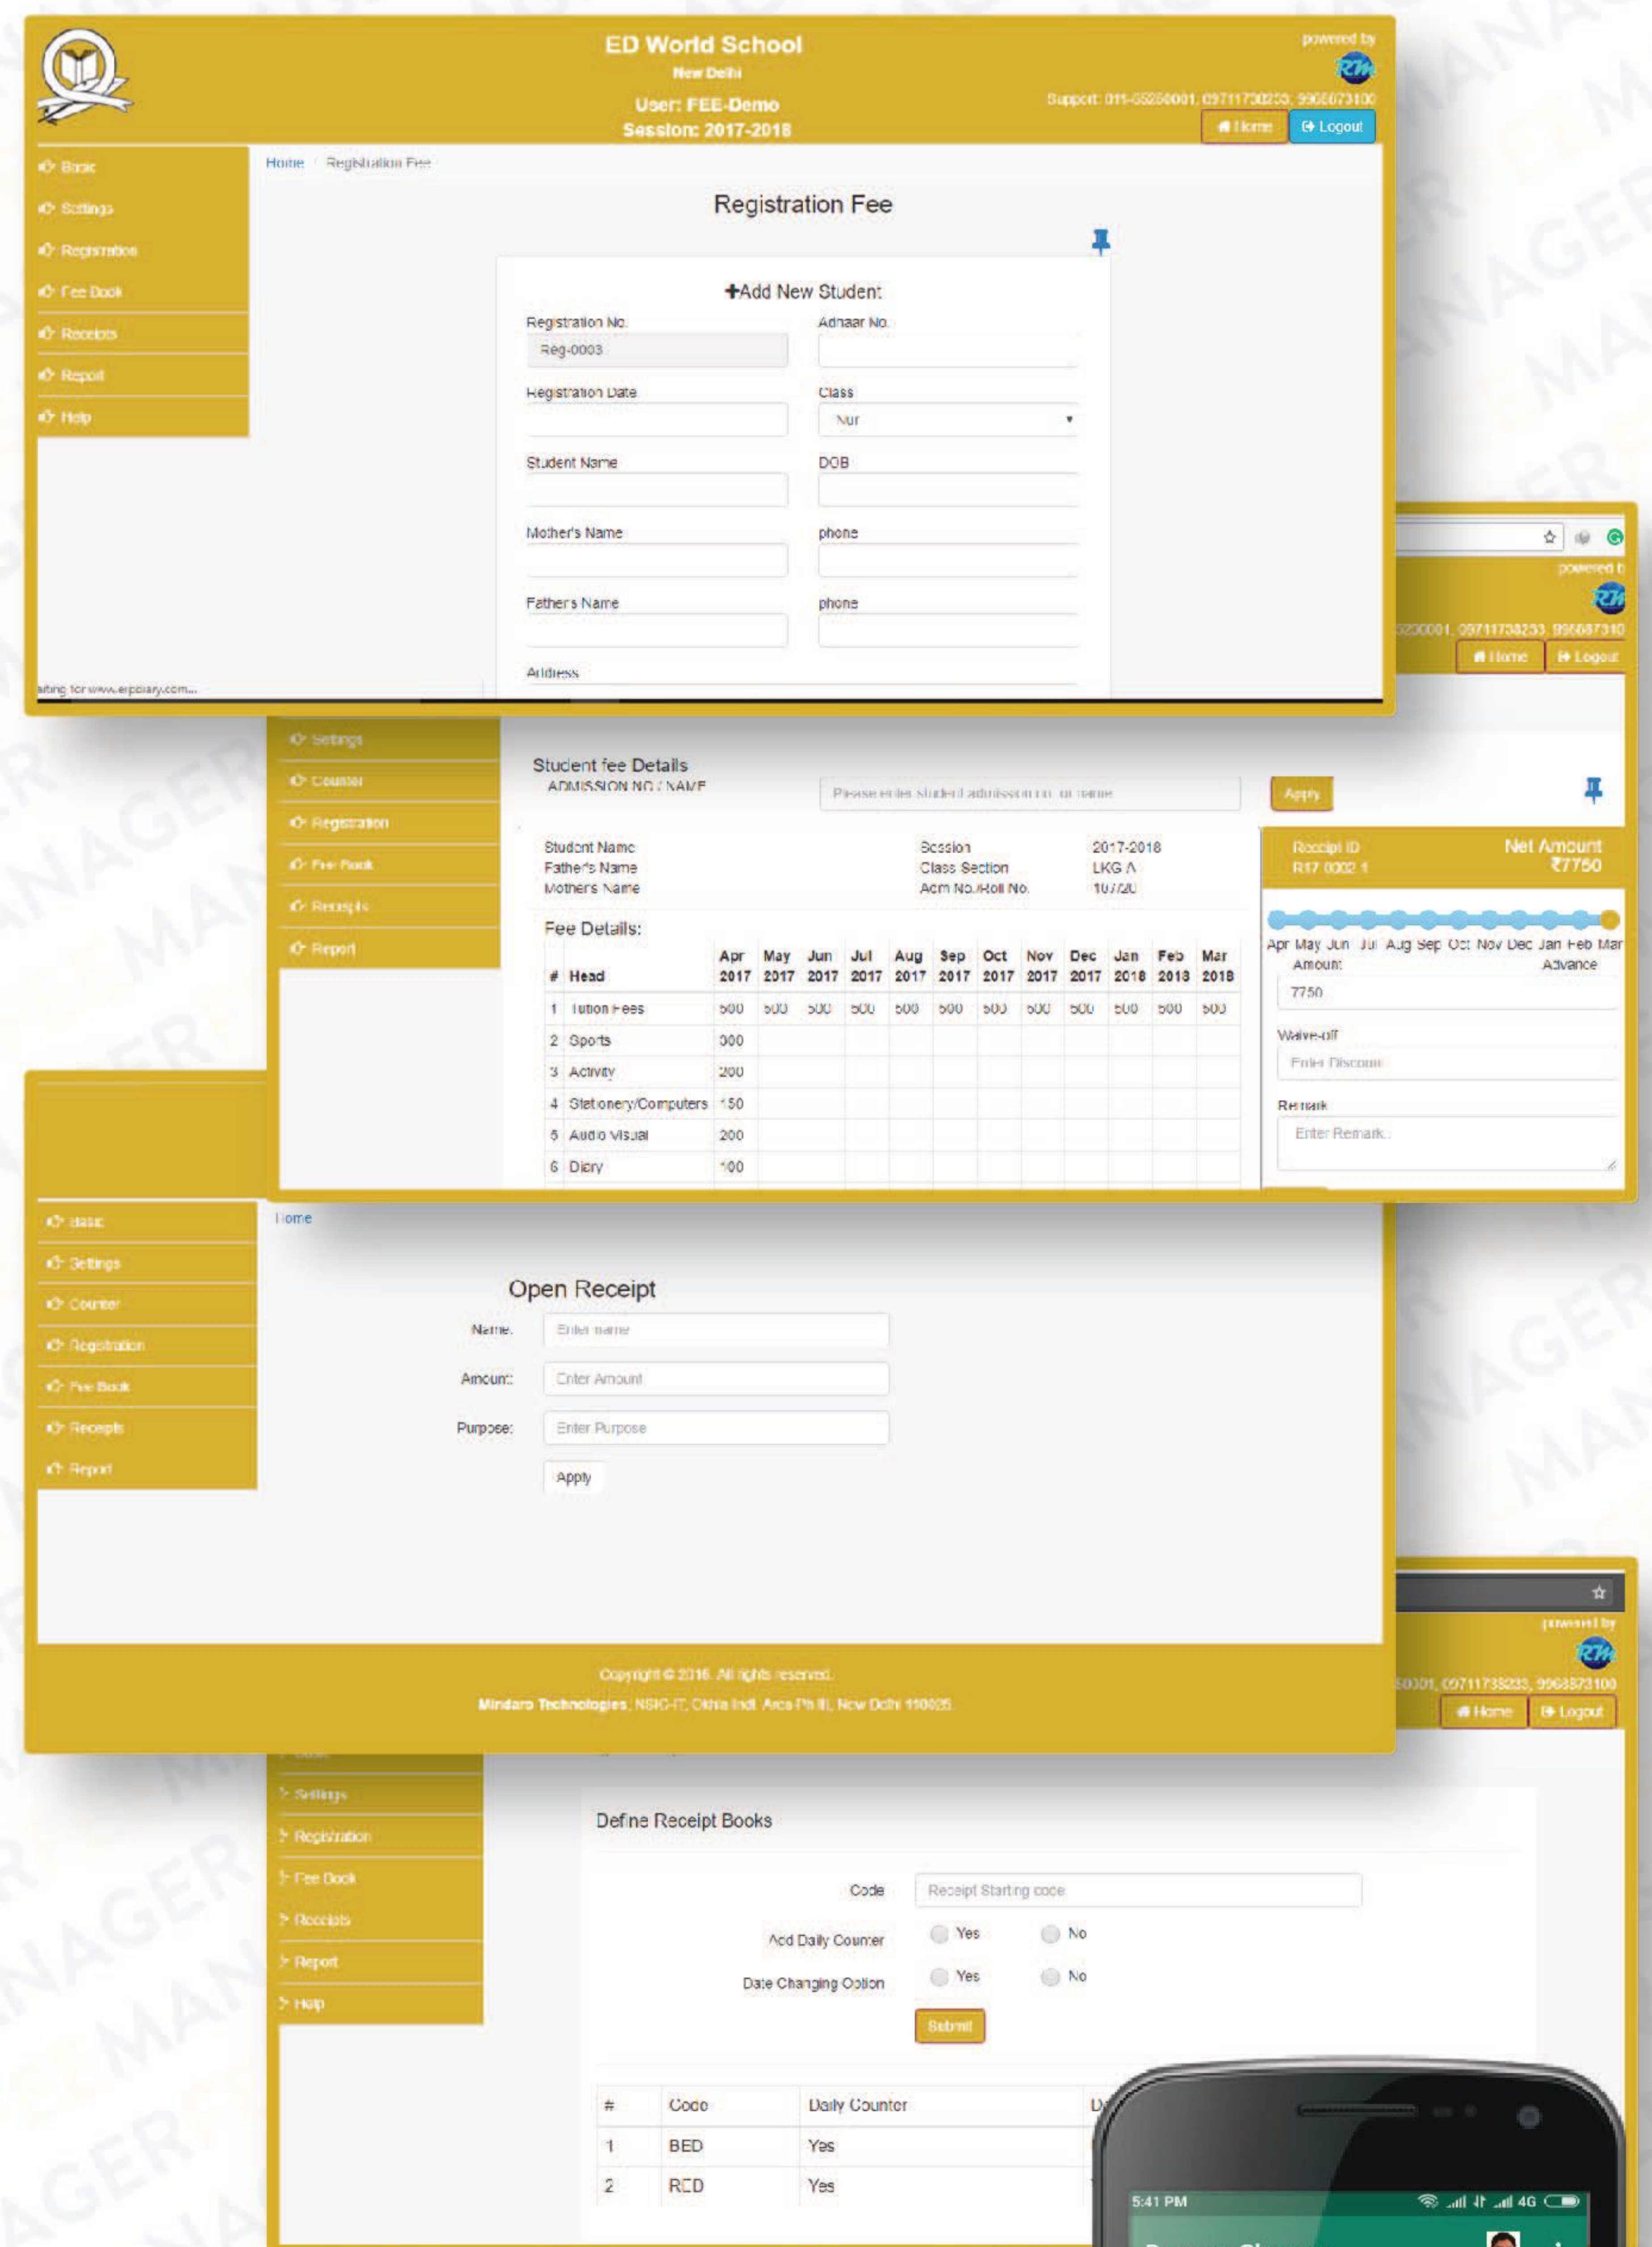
ED World School
New Delhi
User: FEE-Demo
Session: 2017-2018

powered by
Support: 011-65250001, 09711738253, 9968873100
Home Logout

Basic
Settings
Registration
Fee Book
Receipts
Report
Help

Home / Registration Fee

Registration Fee

+Add New Student

Registration No.
Reg-0003
Adhaar No.
Registration Date
Class
Nur
Student Name
DOB
Mother's Name
phone
Fathers Name
phone
Address

aiting for www.erpdiary.com...

powered by
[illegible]0001, 09711738253, 9968873100
Home Logout

Settings
Counter
Registration
Fee Book
Receipts
Report

Student fee Details
ADMISSION NO / NAME
Please enter student admission no. or name
Apply

Student Name
Father's Name
Mothers Name
Session 2017-2018
Class Section LKG A
Adm No./Roll No. 10772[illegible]

Fee Details:

| # | Head | Apr 2017 | May 2017 | Jun 2017 | Jul 2017 | Aug 2017 | Sep 2017 | Oct 2017 | Nov 2017 | Dec 2017 | Jan 2018 | Feb 2018 | Mar 2018 |
|---|---|---|---|---|---|---|---|---|---|---|---|---|---|
| 1 | Tution Fees | 500 | 500 | 500 | 500 | 500 | 500 | 500 | 500 | 500 | 500 | 500 | 500 |
| 2 | Sports | 300 | | | | | | | | | | | |
| 3 | Activity | 200 | | | | | | | | | | | |
| 4 | Stetionery/Computers | 150 | | | | | | | | | | | |
| 5 | Audio Visual | 200 | | | | | | | | | | | |
| 6 | Diary | 100 | | | | | | | | | | | |

Receipt ID
R17 0002 1
Net Amount
₹7750
Apr May Jun Jul Aug Sep Oct Nov Dec Jan Feb Mar
Amount
Advance
7750
Waive-off
Enter Discount
Remark
Enter Remark..

Basic
Settings
Counter
Registration
Fee Book
Receipts
Report

Home

Open Receipt
Name: Enter name
Amount: Enter Amount
Purpose: Enter Purpose
Apply

Copyright © 2016. All rights reserved.
Mindaro Technologies, NSIC-IT, Okhla Indl. Area Ph III, New Delhi 110020

powered by
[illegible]0001, 09711738253, 9968873100
Home Logout

Settings
Registration
Fee Book
Receipts
Report
Help

Define Receipt Books
Code Receipt Starting code
Add Daily Counter Yes No
Date Changing Option Yes No
Submit

| # | Code | Daily Counter | D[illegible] |
|---|---|---|---|
| 1 | BED | Yes | |
| 2 | RED | Yes | |

5:41 PM 4G